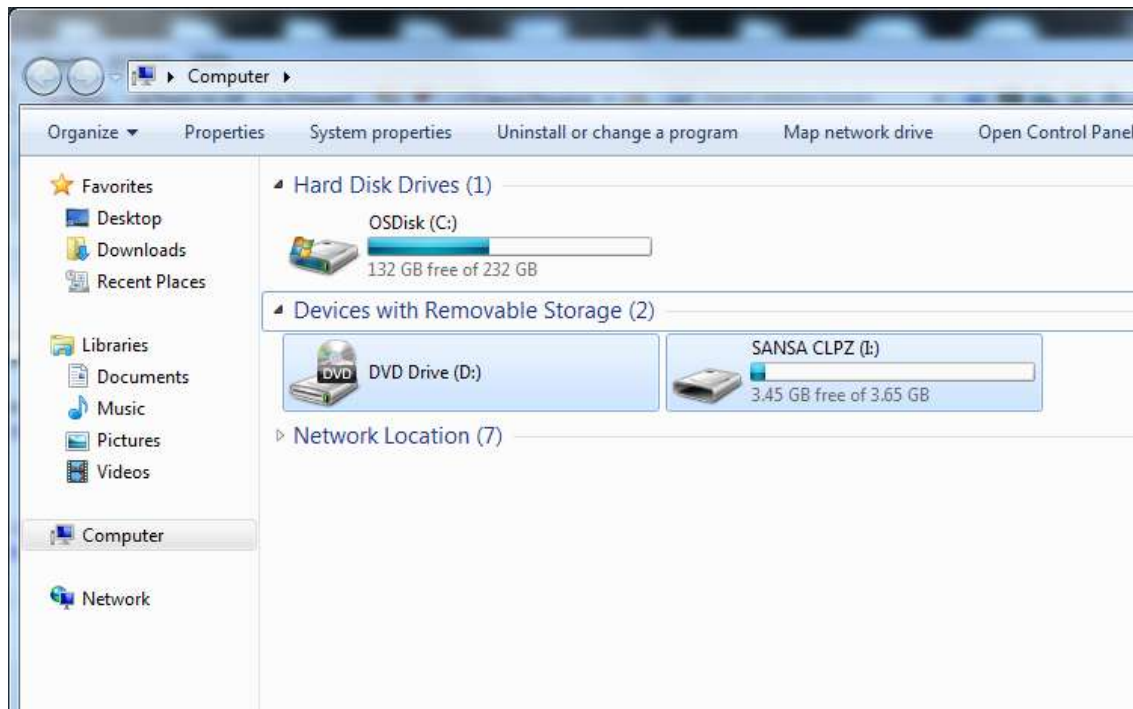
Computer ▸

Organize ▾
Properties
System properties
Uninstall or change a program
Map network drive
Open Control Panel

Favorites
Desktop
Downloads
Recent Places

Libraries
Documents
Music
Pictures
Videos

Computer

Network

Hard Disk Drives (1)

OSDisk (C:)
132 GB free of 232 GB

Devices with Removable Storage (2)

DVD
DVD Drive (D:)

SANSA CLPZ (I:)
3.45 GB free of 3.65 GB

Network Location (7)